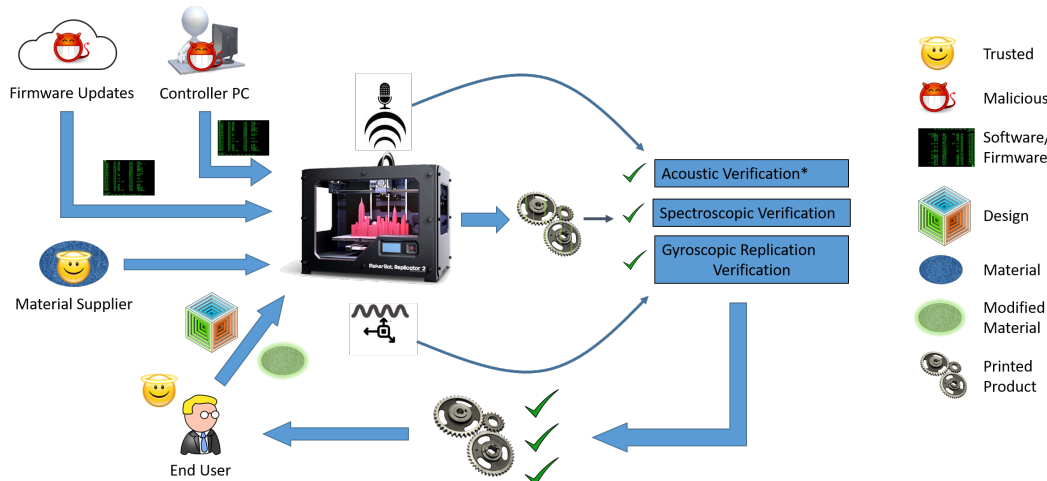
Firmware Updates

Controller PC

Material Supplier

End User

Acoustic Verification*

Spectroscopic Verification

Gyroscopic Replication Verification

Trusted

Malicious

Software/ Firmware

Design

Material

Modified Material

Printed Product